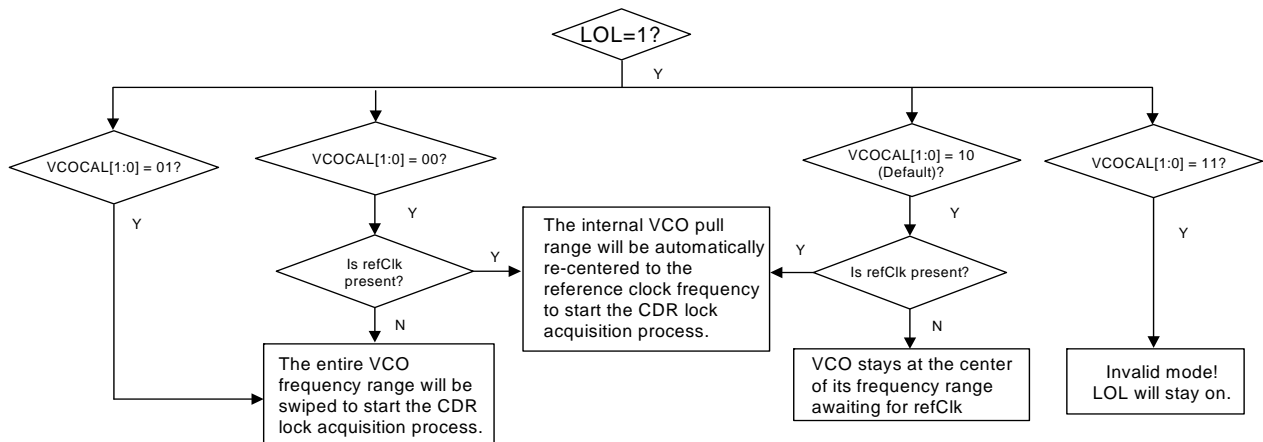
LOL=1?

Y

VCOCAL[1:0] = 01?

Y

VCOCAL[1:0] = 00?

Y

Is refClk present?

Y

N

The internal VCO pull range will be automatically re-centered to the reference clock frequency to start the CDR lock acquisition process.

VCOCAL[1:0] = 10 (Default)?

Y

Y

Is refClk present?

N

VCOCAL[1:0] = 11?

Y

The entire VCO frequency range will be swiped to start the CDR lock acquisition process.

VCO stays at the center of its frequency range awaiting for refClk

Invalid mode! LOL will stay on.